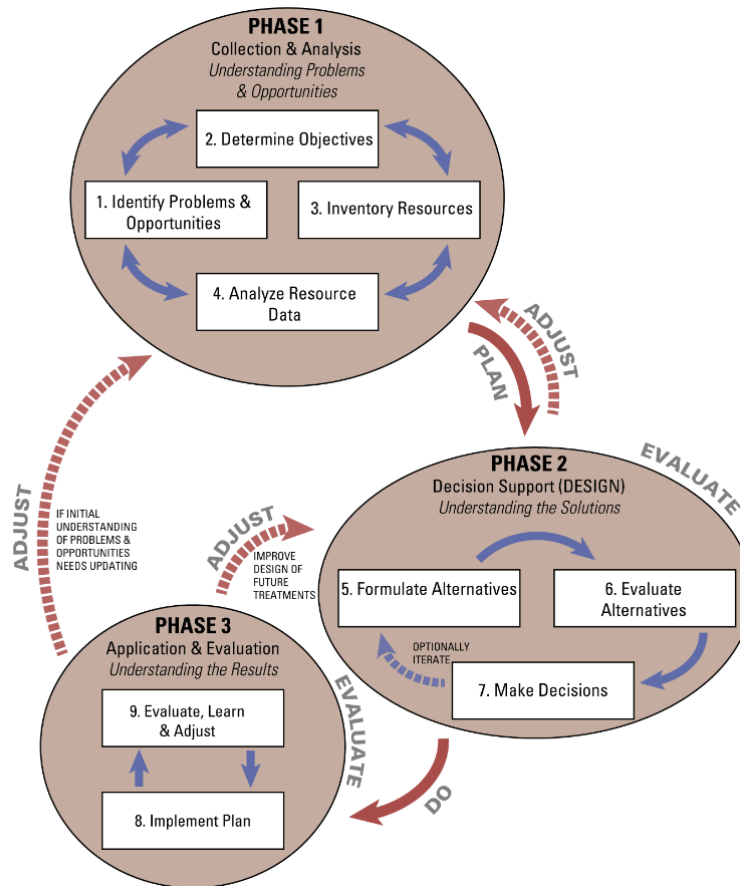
PHASE 1
Collection & Analysis
*Understanding Problems & Opportunities*

2. Determine Objectives

1. Identify Problems & Opportunities

3. Inventory Resources

4. Analyze Resource Data

ADJUST

PLAN

PHASE 2
Decision Support (DESIGN)
*Understanding the Solutions*

EVALUATE

5. Formulate Alternatives

6. Evaluate Alternatives

OPTIONALLY ITERATE

7. Make Decisions

ADJUST

IF INITIAL UNDERSTANDING OF PROBLEMS & OPPORTUNITIES NEEDS UPDATING

ADJUST

IMPROVE DESIGN OF FUTURE TREATMENTS

PHASE 3
Application & Evaluation
*Understanding the Results*

9. Evaluate, Learn & Adjust

8. Implement Plan

EVALUATE

DO